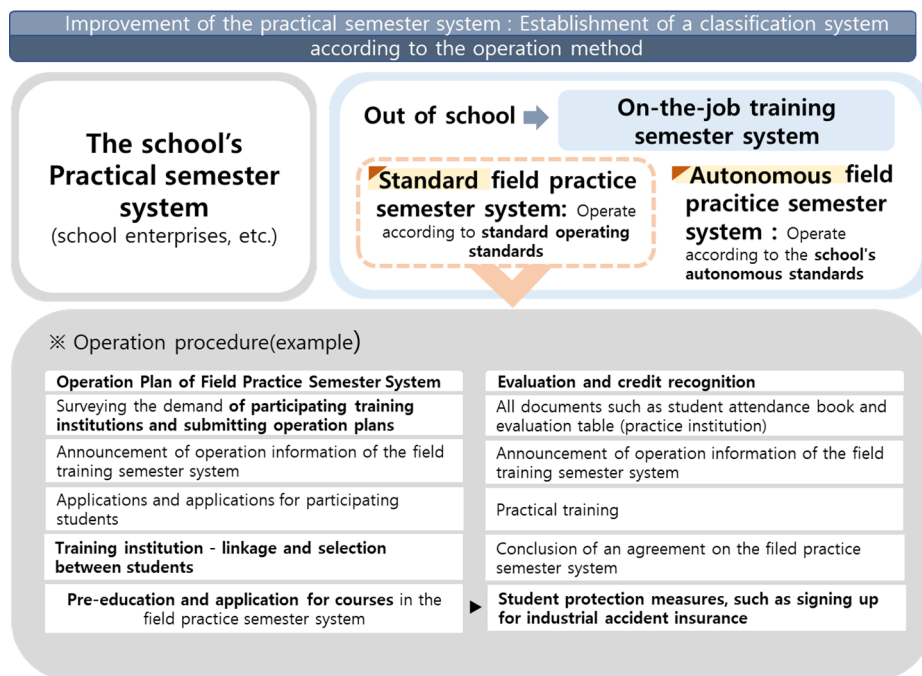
Improvement of the practical semester system : Establishment of a classification system according to the operation method

The school's Practical semester system (school enterprises, etc.)

Out of school

On-the-job training semester system

Standard field practice semester system: Operate according to standard operating standards

Autonomous field pracitice semester system : Operate according to the school's autonomous standards

※ Operation procedure(example)

Operation Plan of Field Practice Semester System

Surveying the demand of participating training institutions and submitting operation plans

Announcement of operation information of the field training semester system

Applications and applications for participating students

Training institution - linkage and selection between students

Pre-education and application for courses in the field practice semester system

Evaluation and credit recognition

All documents such as student attendance book and evaluation table (practice institution)

Announcement of operation information of the field training semester system

Practical training

Conclusion of an agreement on the filed practice semester system

Student protection measures, such as signing up for industrial accident insurance